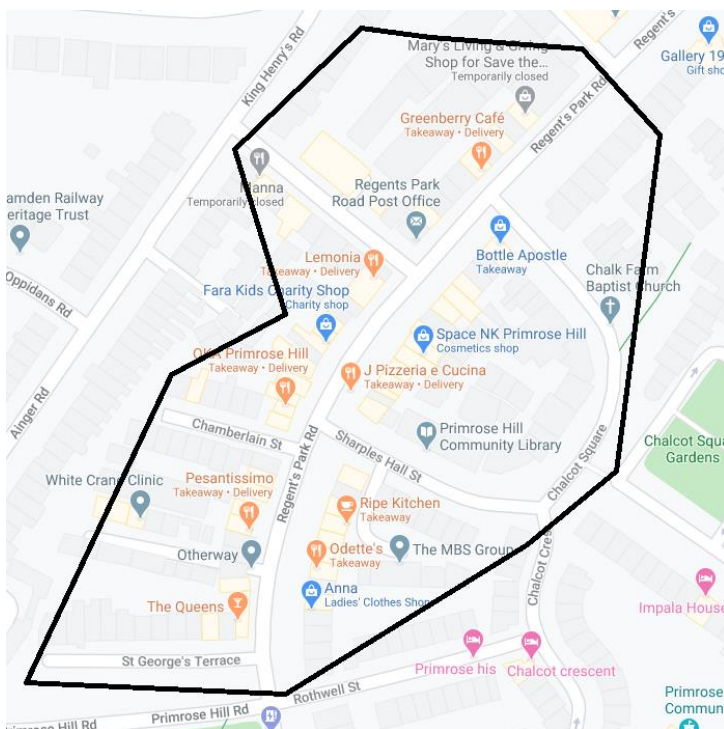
King Henry's Rd
Mary's Living & Giving Shop for Save the...
Temporarily closed
Regent's
Gallery 19
Gift shop
Regent's Park Rd
Greenberry Café
Takeaway • Delivery
Manna
Temporarily closed
Regents Park Road Post Office
amden Railway eritage Trust
Lemonia
Takeaway • Delivery
Bottle Apostle
Takeaway
Chalk Farm Baptist Church
Oppidans Rd
Fara Kids Charity Shop
Charity shop
Space NK Primrose Hill
Cosmetics shop
OMA Primrose Hill
Takeaway • Delivery
J Pizzeria e Cucina
Takeaway • Delivery
Ainger Rd
Chamberlain St
Primrose Hill Community Library
Chalcot Squ Gardens
Sharples Hall St
Chalcot Square
White Crane Clinic
Pesantissimo
Takeaway • Delivery
Regent's Park Rd
Ripe Kitchen
Takeaway
Otherway
Odette's
Takeaway
The MBS Group
Chalcot Cres
The Queens
Anna
Ladies' Clothes Shop
Impala House
St George's Terrace
Primrose his
Chalcot crescent
Rothwell St
Primrose Hill Rd
Primrose Hill Rd
Primrose Commun